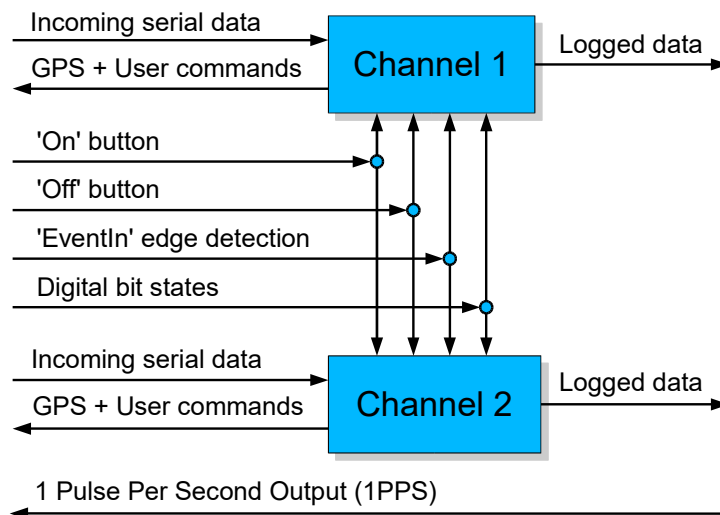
Incoming serial data

GPS + User commands

Channel 1

Logged data

'On' button

'Off' button

'EventIn' edge detection

Digital bit states

Incoming serial data

GPS + User commands

Channel 2

Logged data

1 Pulse Per Second Output (1PPS)